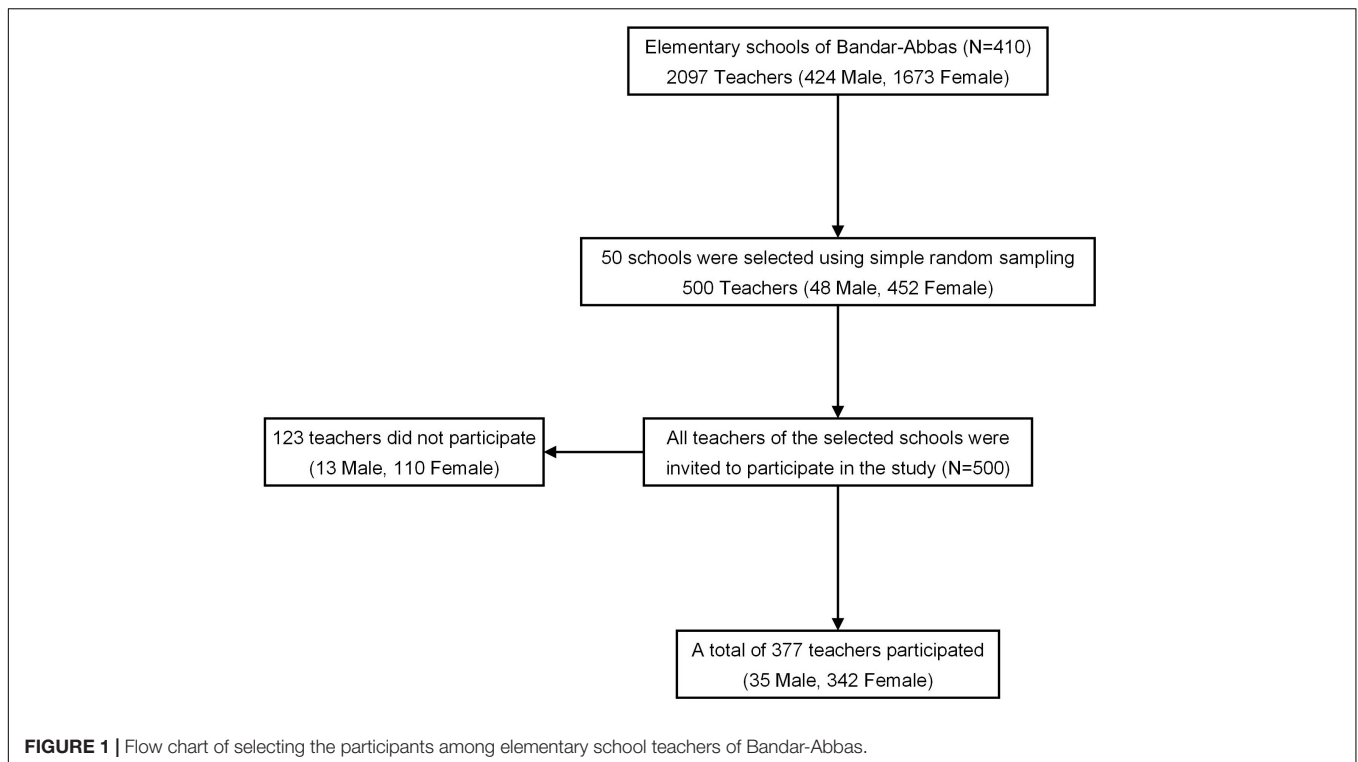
Elementary schools of Bandar-Abbas (N=410)
2097 Teachers (424 Male, 1673 Female)

50 schools were selected using simple random sampling
500 Teachers (48 Male, 452 Female)

123 teachers did not participate
(13 Male, 110 Female)

All teachers of the selected schools were invited to participate in the study (N=500)

A total of 377 teachers participated
(35 Male, 342 Female)

**FIGURE 1 |** Flow chart of selecting the participants among elementary school teachers of Bandar-Abbas.